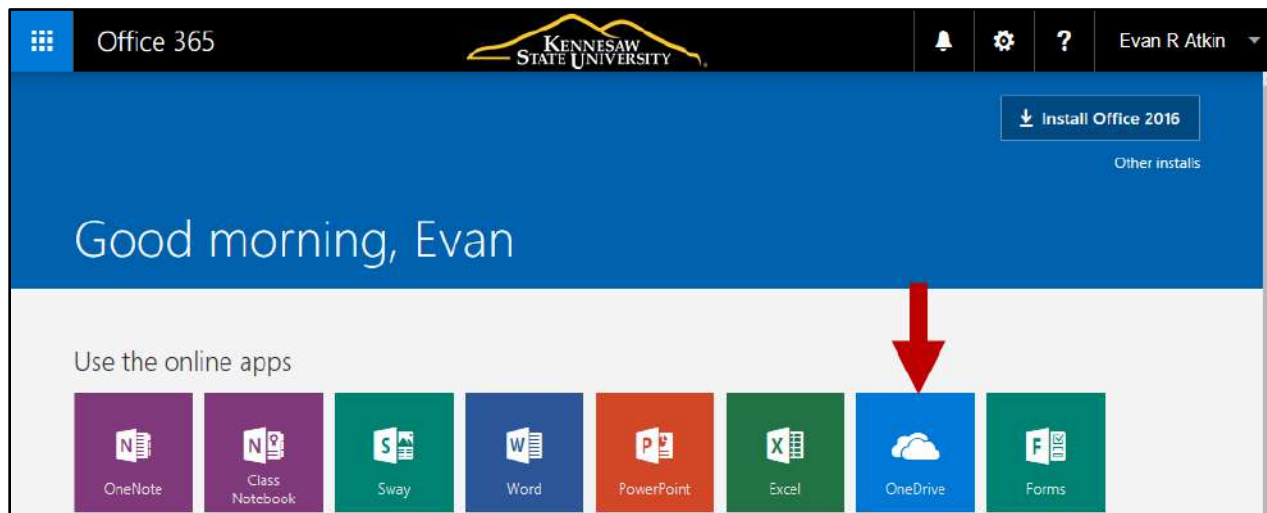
Office 365

KENNESAW STATE UNIVERSITY

? Evan R Atkin

Install Office 2016

Other installs

Good morning, Evan

Use the online apps

OneNote

Class Notebook

Sway

Word

PowerPoint

Excel

OneDrive

Forms